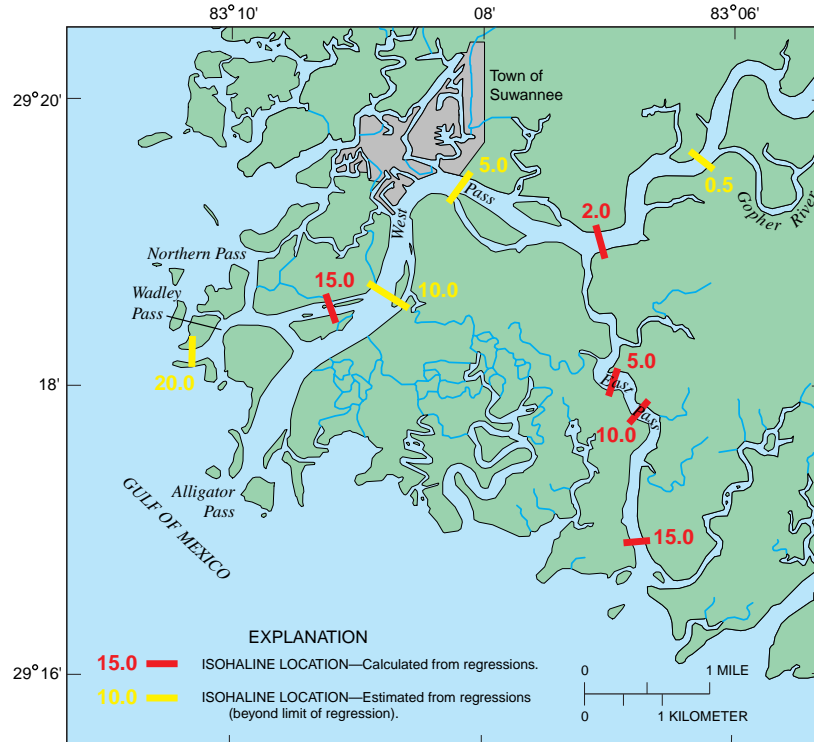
83°10'
08'
83°06'
29°20'
18'
29°16'
Town of Suwannee
5.0
0.5
West
Pass
2.0
Gopher River
Northern Pass
15.0
10.0
Wadley Pass
20.0
5.0
East Pass
10.0
GULF OF MEXICO
Alligator Pass
15.0
EXPLANATION
15.0 ISOHALINE LOCATION—Calculated from regressions.
10.0 ISOHALINE LOCATION—Estimated from regressions (beyond limit of regression).
0
1 MILE
0
1 KILOMETER